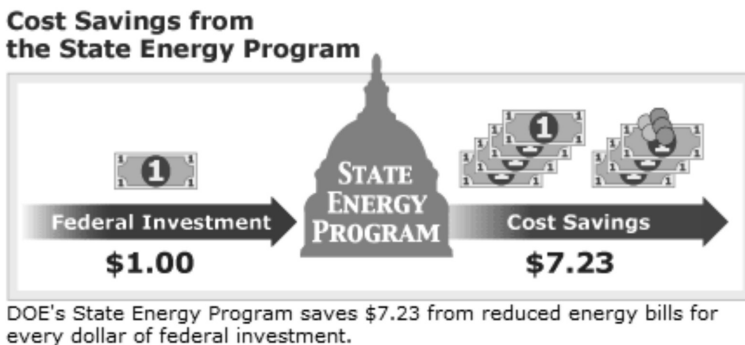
Cost Savings from the State Energy Program

1

Federal Investment

$1.00

STATE ENERGY PROGRAM

1

Cost Savings

$7.23

DOE's State Energy Program saves $7.23 from reduced energy bills for every dollar of federal investment.